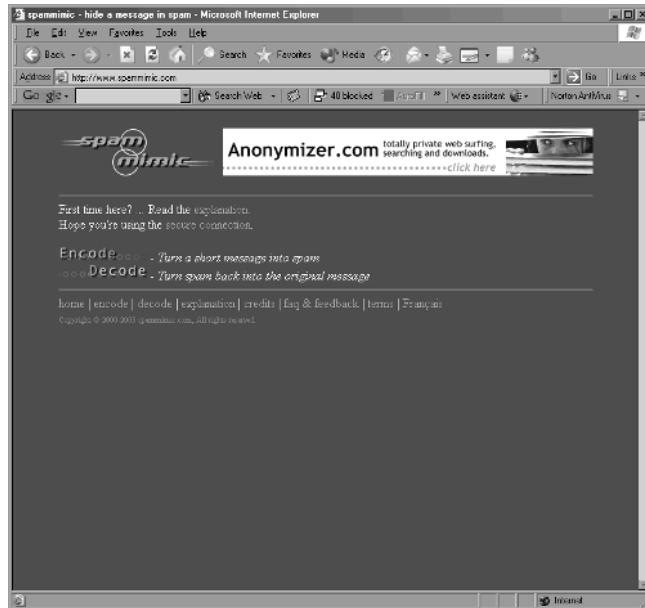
spammimic - hide a message in spam - Microsoft Internet Explorer

File Edit View Favorites Tools Help

Back Search Favorites Media

Address http://www.spammimic.com Go Links

Google Search Web 40 blocked AutoFill Web assistant Norton AntiVirus

spam mimic

Anonymizer.com totally private web surfing, searching and downloads. click here

First time here? .. Read the explanation.
Hope you're using the secure connection.

Encode - Turn a short message into spam
Decode - Turn spam back into the original message

home | encode | decode | explanation | credits | faq & feedback | terms | Français

Copyright © 2000-2003 spammimic.com, All rights reserved.

Internet